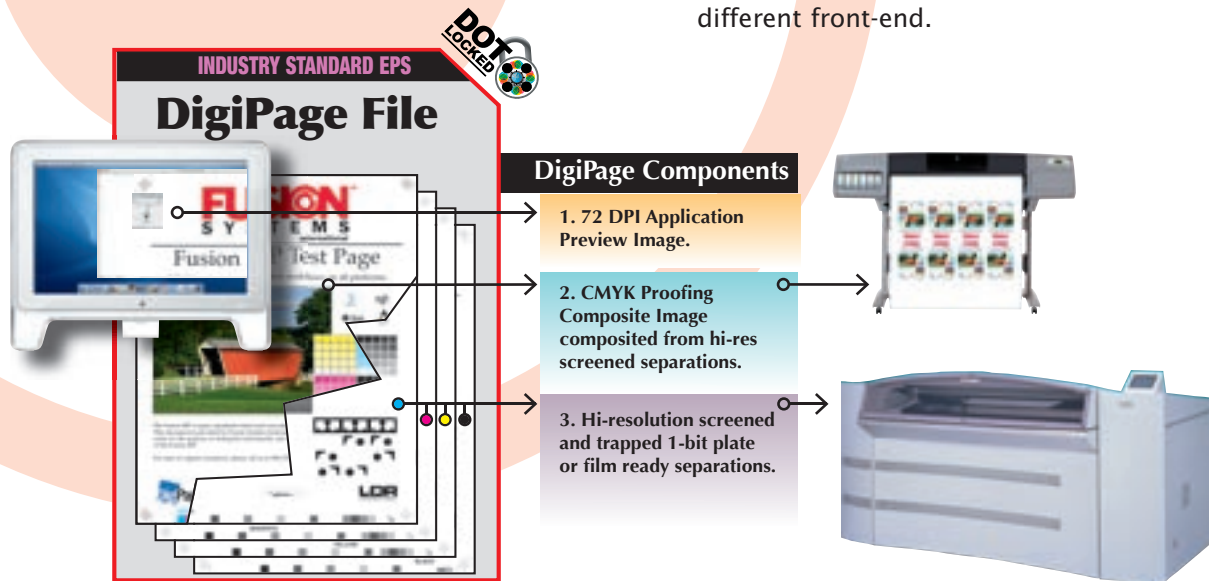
different front-end.

DOT LOCKED

INDUSTRY STANDARD EPS

DigiPage File

FUSION SYSTEMS international

Fusion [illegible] Test Page

LDR

DigiPage Components

1. 72 DPI Application Preview Image.

2. CMYK Proofing Composite Image composited from hi-res screened separations.

3. Hi-resolution screened and trapped 1-bit plate or film ready separations.